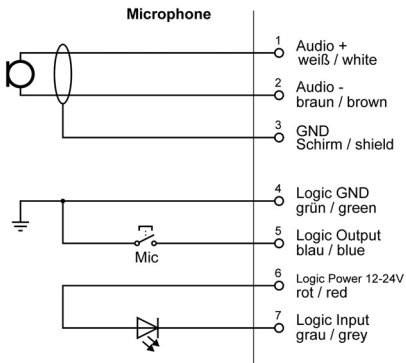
Microphone

1 Audio + weiß / white

2 Audio - braun / brown

3 GND Schirm / shield

4 Logic GND grün / green

Mic

5 Logic Output blau / blue

6 Logic Power 12-24V rot / red

7 Logic Input grau / grey